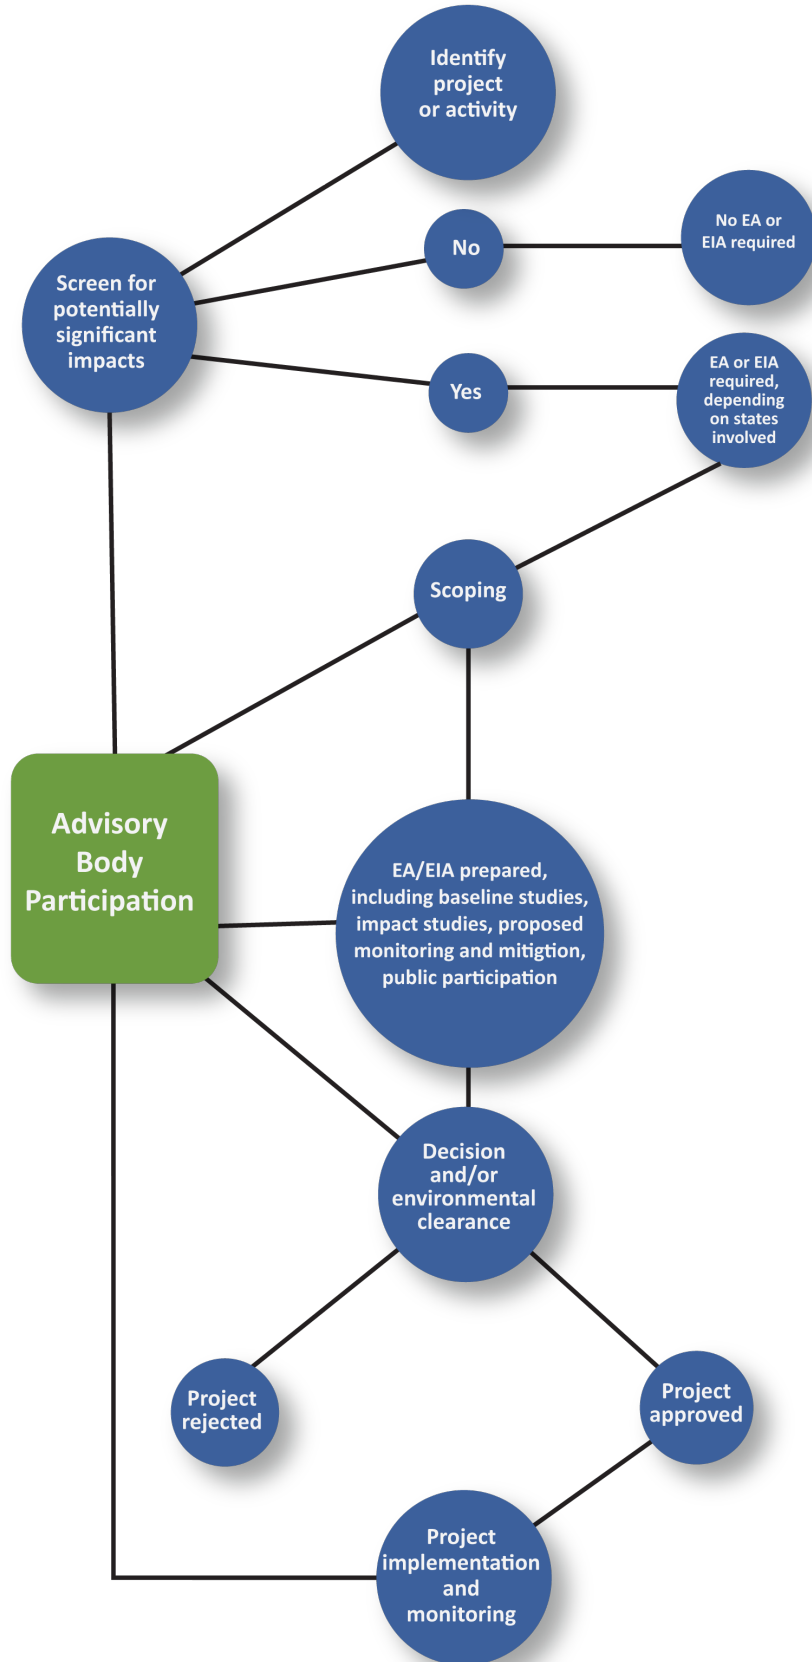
Identify project or activity

Screen for potentially significant impacts

No

No EA or EIA required

Yes

EA or EIA required, depending on states involved

Scoping

Advisory Body Participation

EA/EIA prepared, including baseline studies, impact studies, proposed monitoring and mitigtion, public participation

Decision and/or environmental clearance

Project rejected

Project approved

Project implementation and monitoring